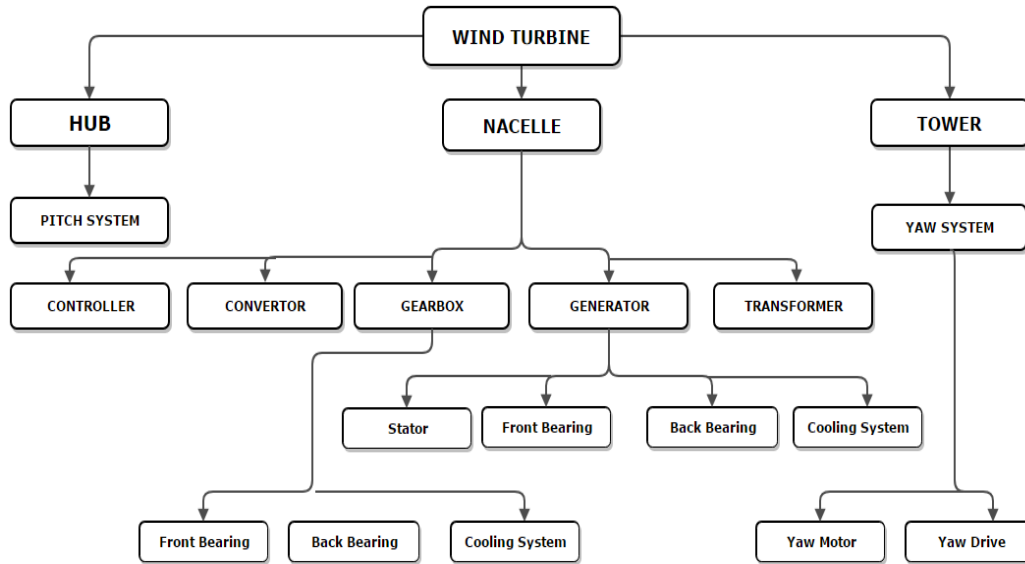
WIND TURBINE

HUB

NACELLE

TOWER

PITCH SYSTEM

YAW SYSTEM

CONTROLLER

CONVERTOR

GEARBOX

GENERATOR

TRANSFORMER

Stator

Front Bearing

Back Bearing

Cooling System

Front Bearing

Back Bearing

Cooling System

Yaw Motor

Yaw Drive